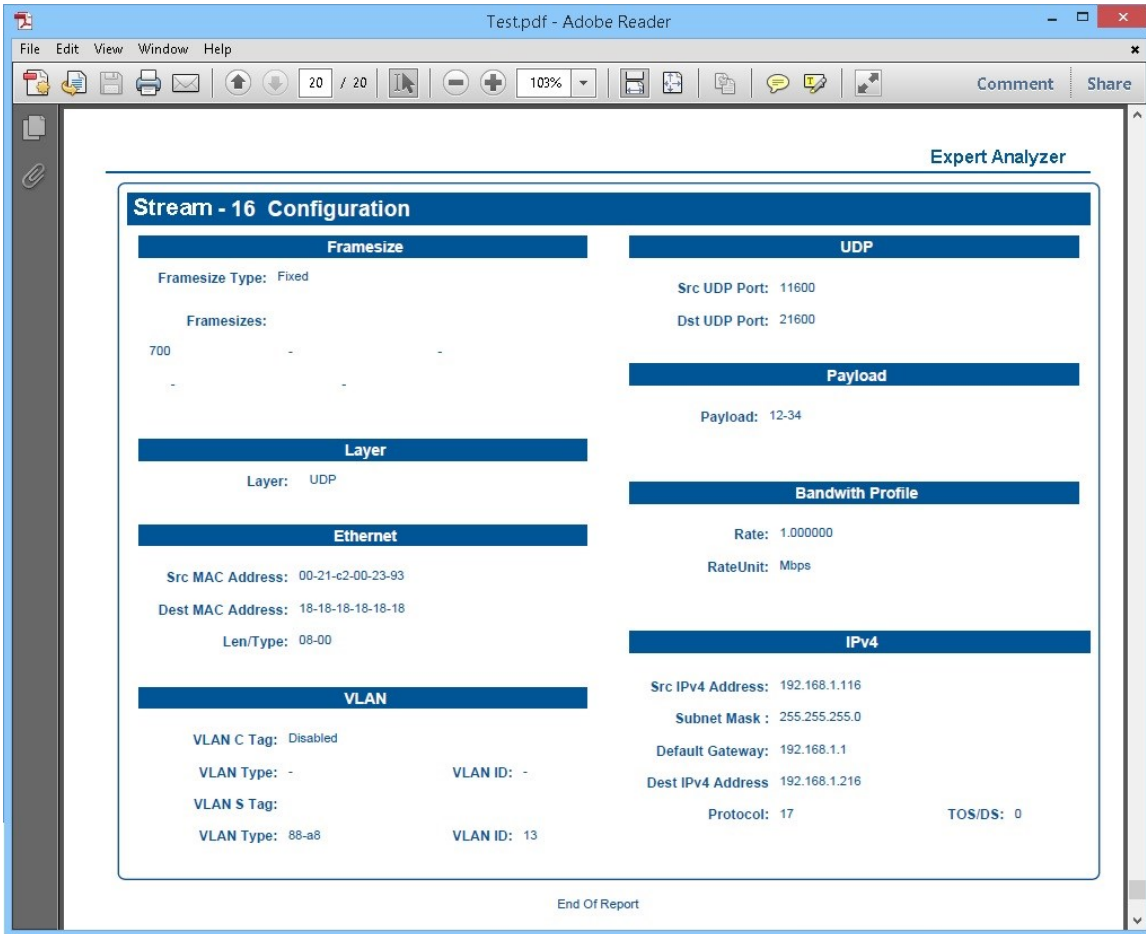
Test.pdf - Adobe Reader

File Edit View Window Help

20 / 20 103% Comment Share

Expert Analyzer

Stream - 16 Configuration

Framesize

Framesize Type: Fixed

Framesizes:

700 - -

- -

Layer

Layer: UDP

Ethernet

Src MAC Address: 00-21-c2-00-23-93

Dest MAC Address: 18-18-18-18-18-18

Len/Type: 08-00

VLAN

VLAN C Tag: Disabled

VLAN Type: - VLAN ID: -

VLAN S Tag:

VLAN Type: 88-a8 VLAN ID: 13

UDP

Src UDP Port: 11600

Dst UDP Port: 21600

Payload

Payload: 12-34

Bandwith Profile

Rate: 1.000000

RateUnit: Mbps

IPv4

Src IPv4 Address: 192.168.1.116

Subnet Mask : 255.255.255.0

Default Gateway: 192.168.1.1

Dest IPv4 Address 192.168.1.216

Protocol: 17 TOS/DS: 0

End Of Report